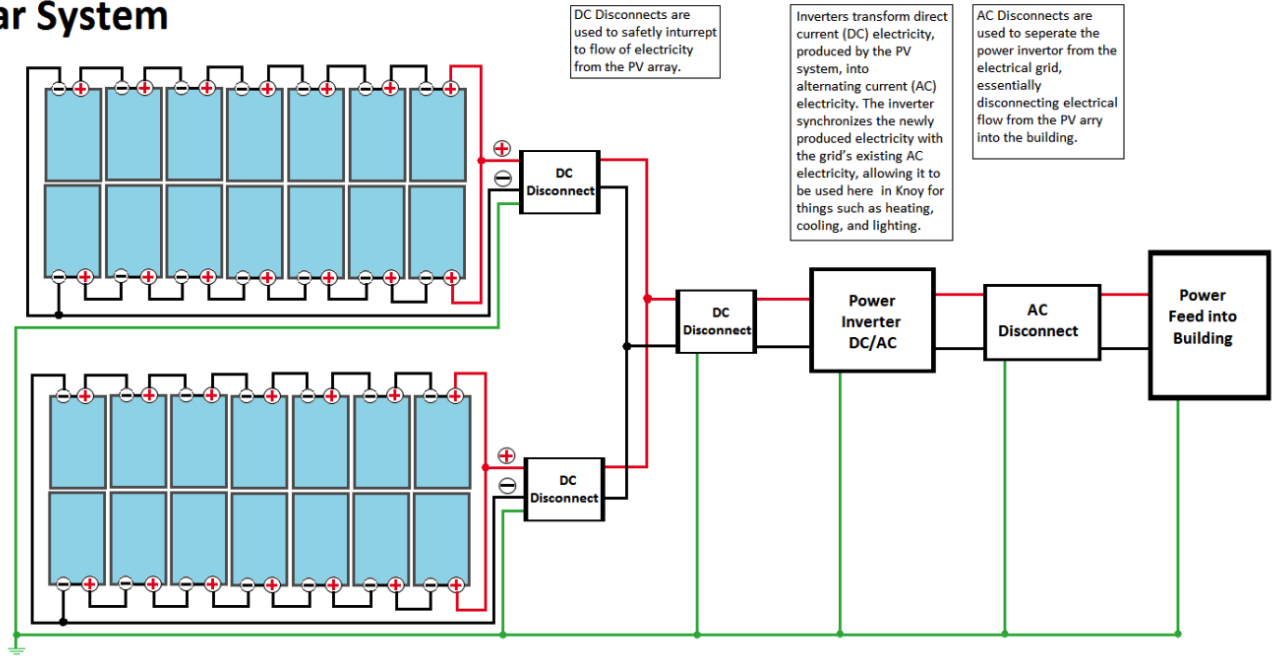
ar System

DC Disconnects are used to safetly inturrept to flow of electricity from the PV array.

Inverters transform direct current (DC) electricity, produced by the PV system, into alternating current (AC) electricity. The inverter synchronizes the newly produced electricity with the grid's existing AC electricity, allowing it to be used here in Knoy for things such as heating, cooling, and lighting.

AC Disconnects are used to seperate the power invertor from the electrical grid, essentially disconnecting electrical flow from the PV arry into the building.

DC Disconnect

DC Disconnect

DC Disconnect

Power Inverter DC/AC

AC Disconnect

Power Feed into Building